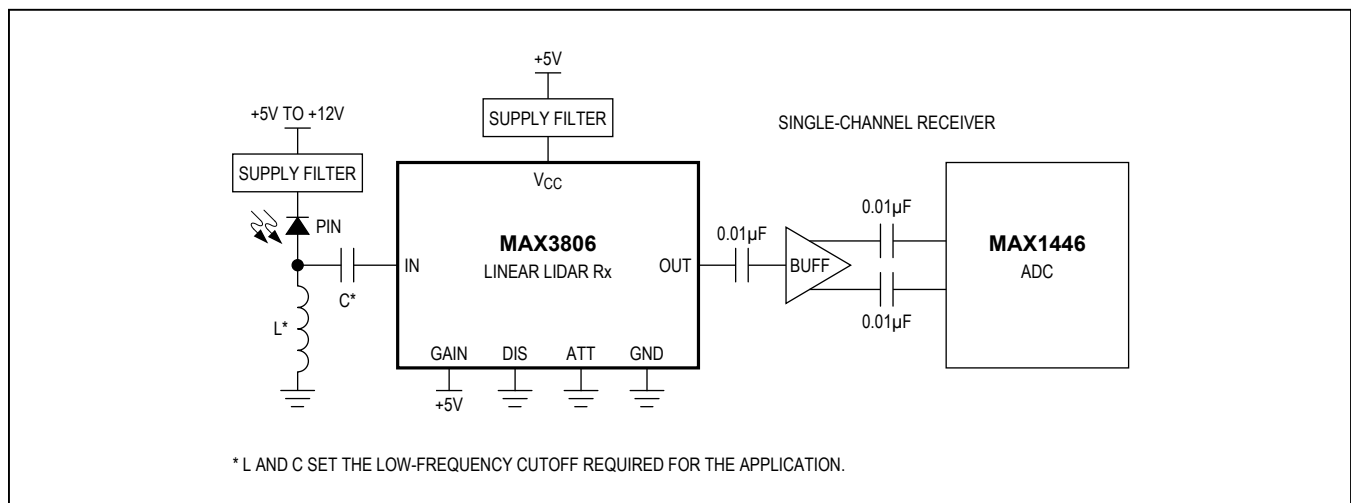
+5V

SUPPLY FILTER

SINGLE-CHANNEL RECEIVER

+5V TO +12V

SUPPLY FILTER

$V_{CC}$

PIN

MAX3806

LINEAR LIDAR Rx

IN

OUT

0.01µF

BUFF

0.01µF

MAX1446

ADC

0.01µF

C*

L*

GAIN

DIS

ATT

GND

+5V

* L AND C SET THE LOW-FREQUENCY CUTOFF REQUIRED FOR THE APPLICATION.